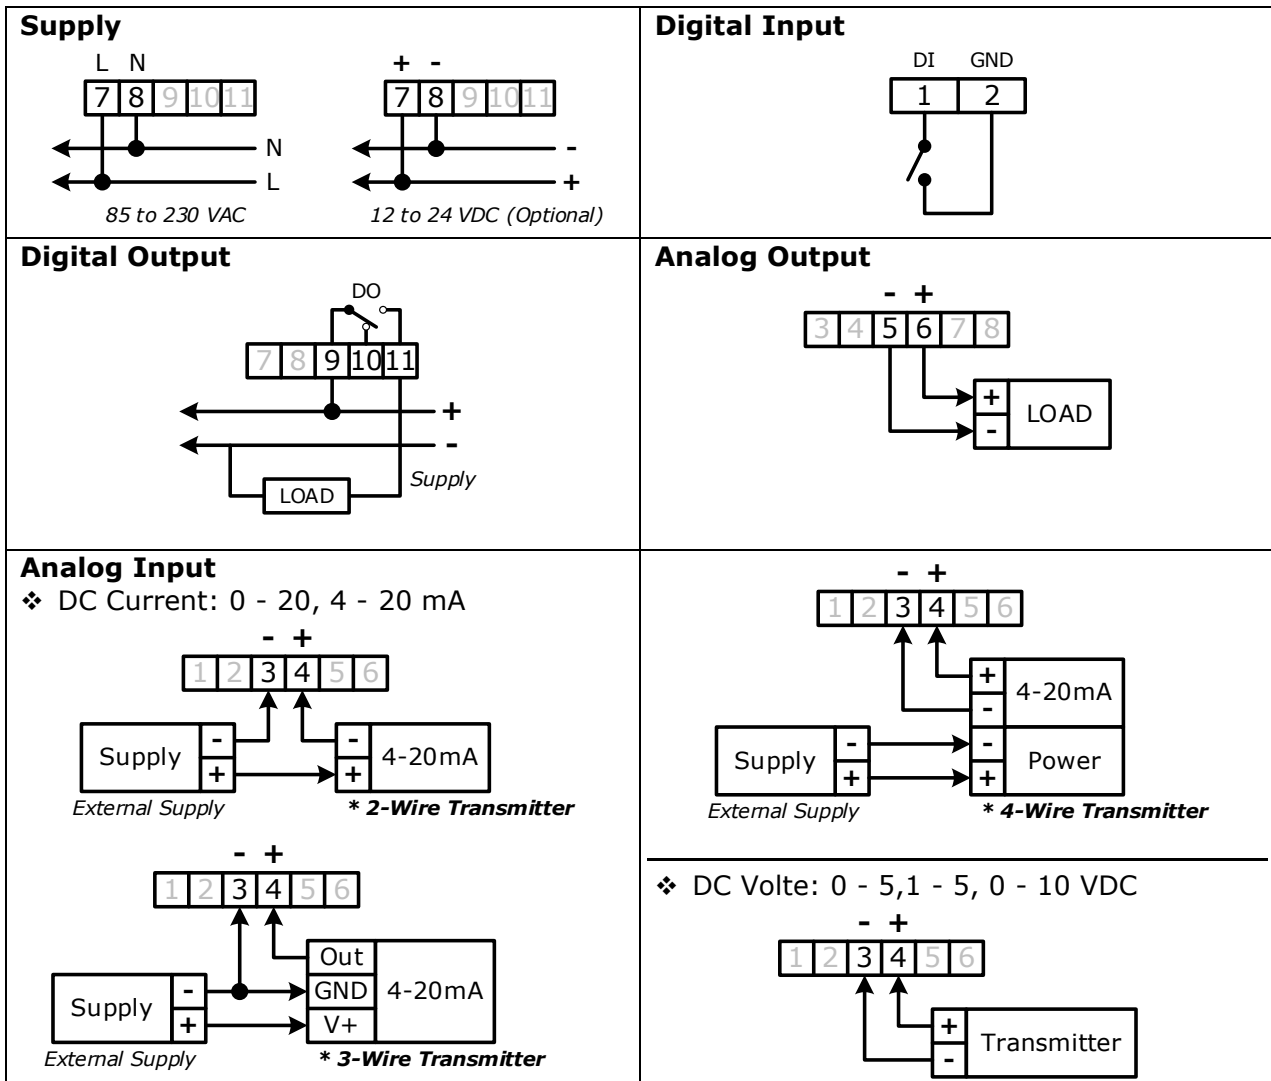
**Supply**

L N
7 8 9 10 11
N
L
85 to 230 VAC

+ -
7 8 9 10 11
-
+
12 to 24 VDC (Optional)

**Digital Input**

DI GND
1 2

**Digital Output**

DO
7 8 9 10 11
+
-
LOAD
Supply

**Analog Output**

- +
3 4 5 6 7 8
+
-
LOAD

**Analog Input**

❖ DC Current: 0 - 20, 4 - 20 mA

- +
1 2 3 4 5 6
Supply -
+
External Supply
- 4-20mA
+
* 2-Wire Transmitter

- +
1 2 3 4 5 6
+ 4-20mA
-
Supply -
+
- Power
+
External Supply
* 4-Wire Transmitter

- +
1 2 3 4 5 6
Out
GND 4-20mA
V+
Supply -
+
External Supply
* 3-Wire Transmitter

❖ DC Volte: 0 - 5,1 - 5, 0 - 10 VDC

- +
1 2 3 4 5 6
+ Transmitter
-